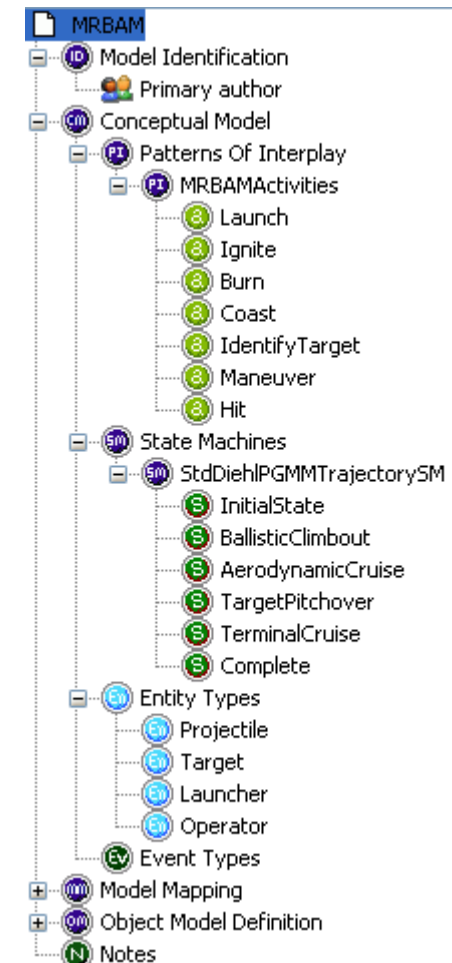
MRBAM
ID Model Identification
Primary author
CM Conceptual Model
PI Patterns Of Interplay
PI MRBAMActivities
Launch
Ignite
Burn
Coast
IdentifyTarget
Maneuver
Hit
SM State Machines
SM StdDiehlPGMMTrajectorySM
S InitialState
S BallisticClimbout
S AerodynamicCruise
S TargetPitchover
S TerminalCruise
S Complete
En Entity Types
En Projectile
En Target
En Launcher
En Operator
Ev Event Types
MM Model Mapping
OM Object Model Definition
N Notes